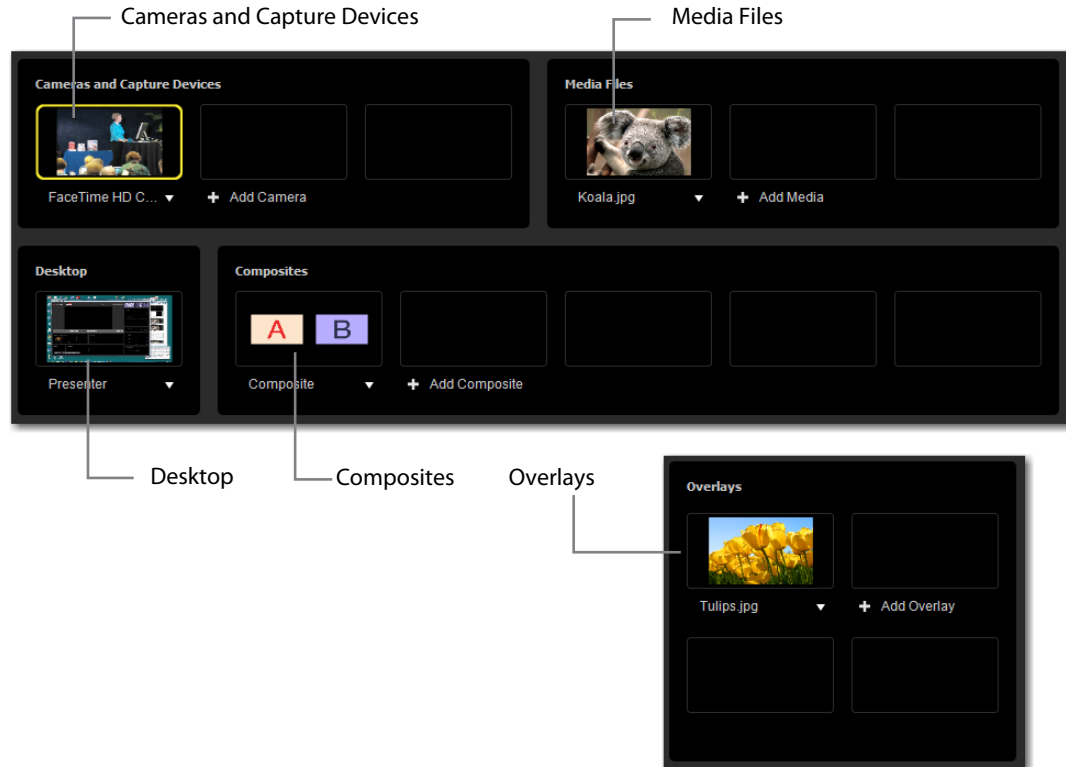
Cameras and Capture Devices

Media Files

Cameras and Capture Devices

FaceTime HD C... ▾

+ Add Camera

Media Files

Koala.jpg ▾

+ Add Media

Desktop

Presenter ▾

Composites

A B

Composite ▾

+ Add Composite

Desktop

Composites

Overlays

Overlays

Tulips.jpg ▾

+ Add Overlay